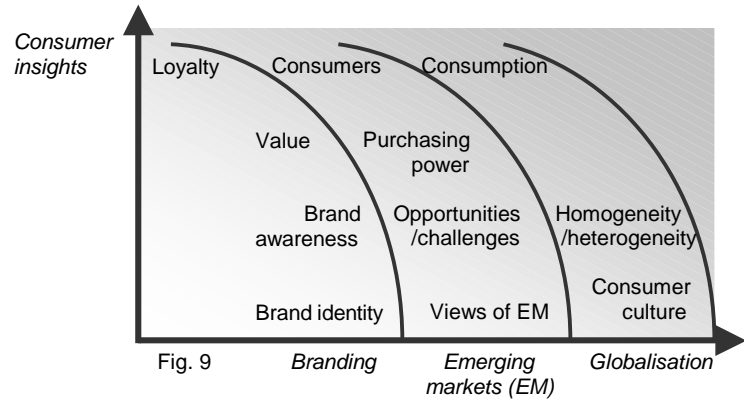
Consumer insights

Loyalty

Value

Brand awareness

Brand identity

Consumers

Purchasing power

Opportunities /challenges

Views of EM

Consumption

Homogeneity /heterogeneity

Consumer culture

Fig. 9

Branding

Emerging markets (EM)

Globalisation